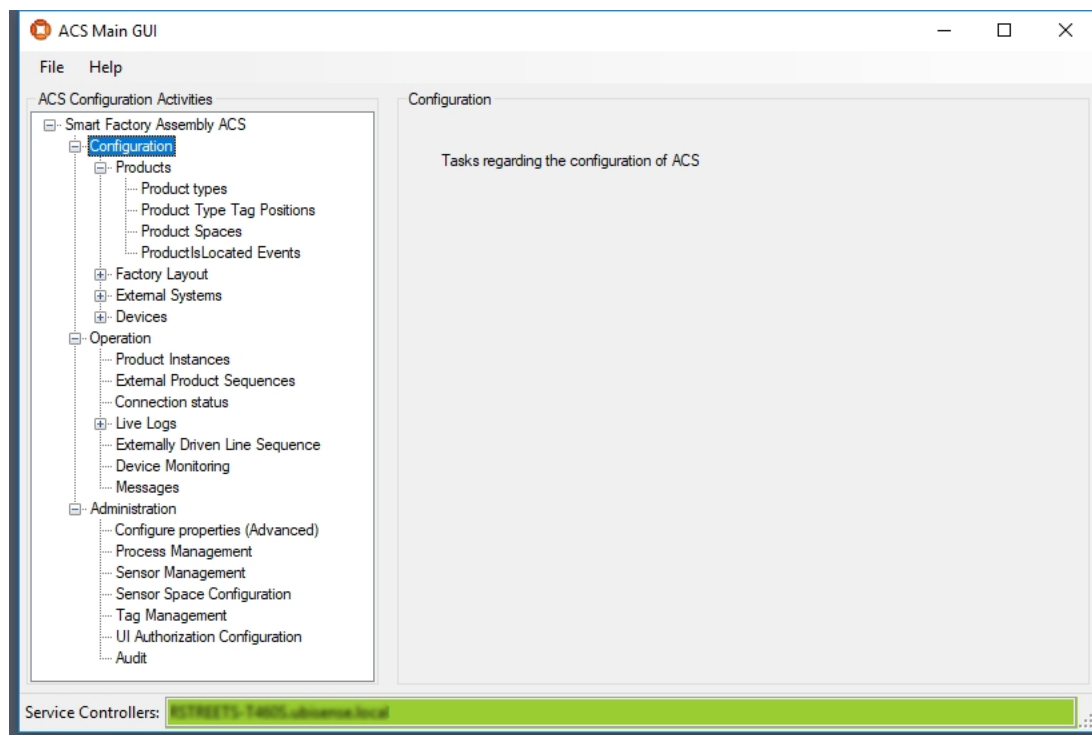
ACS Main GUI

File Help

ACS Configuration Activities

Smart Factory Assembly ACS
Configuration
Products
Product types
Product Type Tag Positions
Product Spaces
ProductIsLocated Events
Factory Layout
External Systems
Devices
Operation
Product Instances
External Product Sequences
Connection status
Live Logs
Externally Driven Line Sequence
Device Monitoring
Messages
Administration
Configure properties (Advanced)
Process Management
Sensor Management
Sensor Space Configuration
Tag Management
UI Authorization Configuration
Audit

Configuration

Tasks regarding the configuration of ACS

Service Controllers: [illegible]